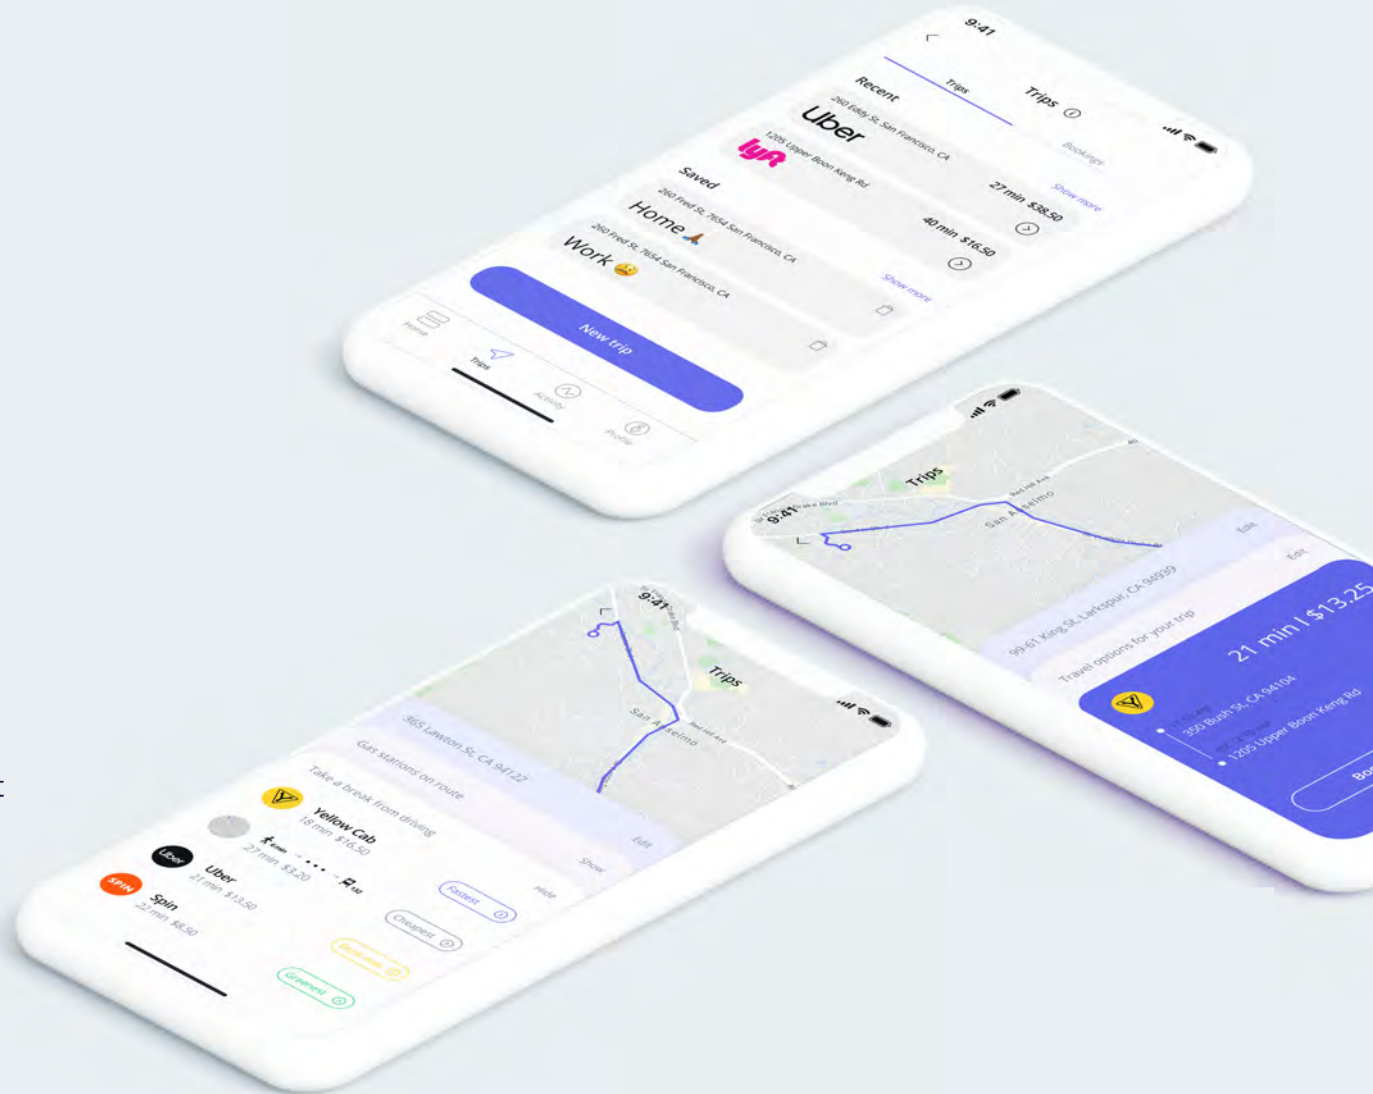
9:41
Trips
Trips
Bookings
Recent
Show more
Uber
260 Eddy St, San Francisco, CA
27 min $38.50
lyft
1205 Upper Boon Keng Rd
40 min $16.50
Saved
Show more
Home
260 Fred St, 7654 San Francisco, CA
Work
260 Fred St, 7654 San Francisco, CA
New trip
Home
Trips
Activity
Profile

9:41
Trips
San Anselmo
99-61 King St, Larkspur, CA 94939
Edit
Travel options for your trip
Edit
21 min | $13.25
350 Bush St, CA 94104
1205 Upper Boon Keng Rd
Bo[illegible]

9:41
Trips
San Anselmo
365 Lawton St, CA 94122
Edit
Gas stations on route
Show
Take a break from driving
Hide
Yellow Cab
18 min $16.50
Fastest
27 min $3.20
Cheapest
Uber
21 min $13.50
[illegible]
Spin
22 min $8.50
Greenest